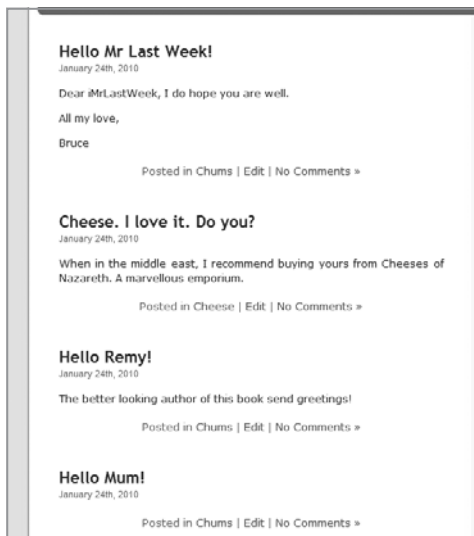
Hello Mr Last Week!
January 24th, 2010

Dear #MrLastWeek, I do hope you are well.

All my love,

Bruce

Posted in Chums | Edit | No Comments »

Cheese. I love it. Do you?
January 24th, 2010

When in the middle east, I recommend buying yours from Cheeses of Nazareth. A marvellous emporium.

Posted in Cheese | Edit | No Comments »

Hello Remy!
January 24th, 2010

The better looking author of this book send greetings!

Posted in Chums | Edit | No Comments »

Hello Mum!
January 24th, 2010

Posted in Chums | Edit | No Comments »